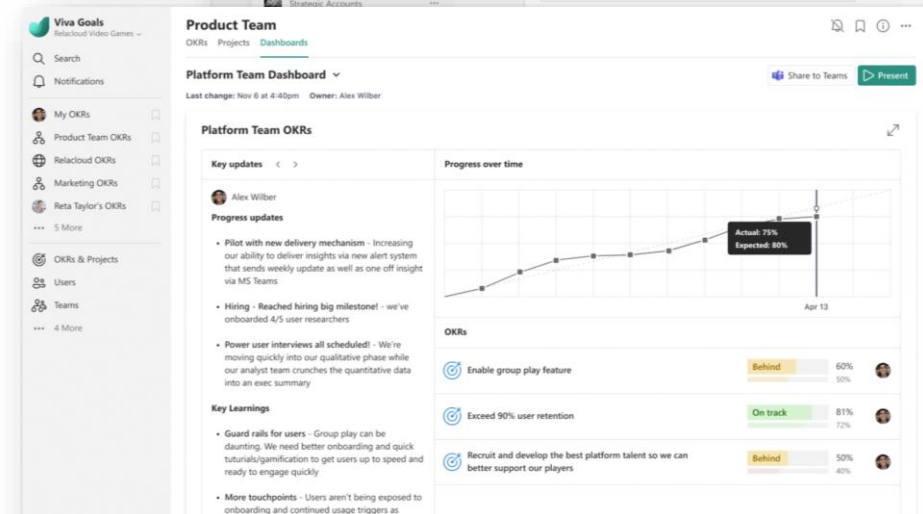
Strategic Accounts

Viva Goals
Relacloud Video Games

Search
Notifications

My OKRs
Product Team OKRs
Relacloud OKRs
Marketing OKRs
Reta Taylor's OKRs
5 More

OKRs & Projects
Users
Teams
4 More

Product Team
OKRs Projects Dashboards

Platform Team Dashboard
Last change: Nov 6 at 4:40pm Owner: Alex Wilber

Share to Teams
Present

Platform Team OKRs

Key updates

Alex Wilber

Progress updates

- Pilot with new delivery mechanism - Increasing our ability to deliver insights via new alert system that sends weekly update as well as one off insight via MS Teams

- Hiring - Reached hiring big milestone! - we've onboarded 4/5 user researchers

- Power user interviews all scheduled! - We're moving quickly into our qualitative phase while our analyst team crunches the quantitative data into an exec summary

Key Learnings

- Guard rails for users - Group play can be daunting. We need better onboarding and quick tuturials/gamification to get users up to speed and ready to engage quickly

- More touchpoints - Users aren't being exposed to onboarding and continued usage triggers as

Progress over time

Actual: 75%
Expected: 80%

Apr 13

OKRs

| OKR | Status | Progress |
|---|---|---|
| Enable group play feature | Behind | 60% 50% |
| Exceed 90% user retention | On track | 81% 72% |
| Recruit and develop the best platform talent so we can better support our players | Behind | 50% 40% |